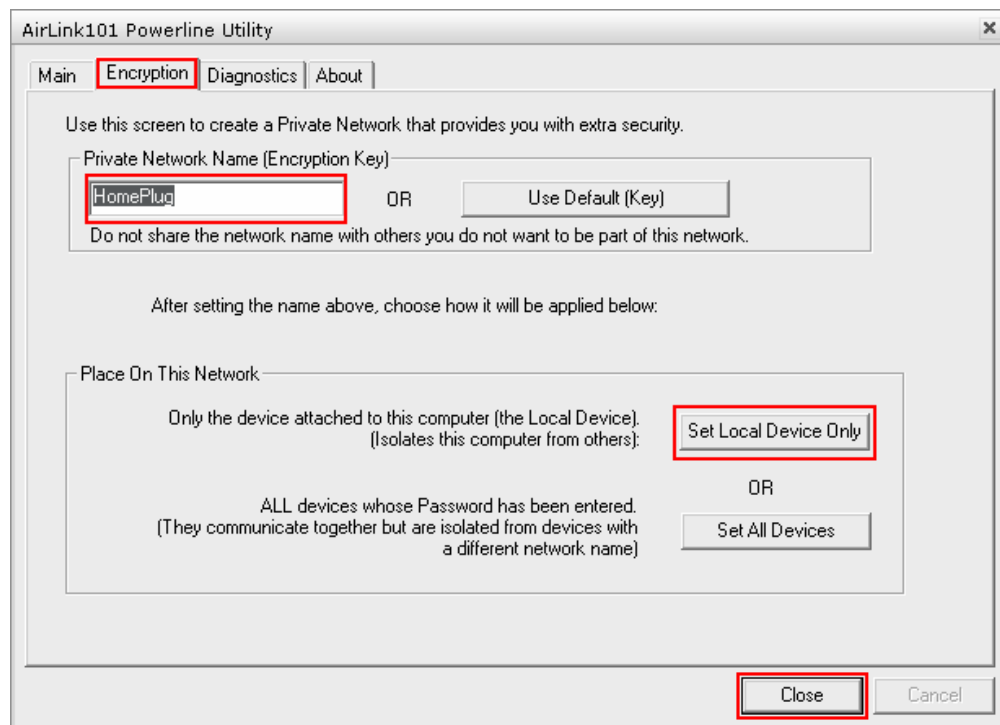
AirLink101 Powerline Utility
×

Main | Encryption | Diagnostics | About

Use this screen to create a Private Network that provides you with extra security.

Private Network Name (Encryption Key)

HomePlug

OR

Use Default (Key)

Do not share the network name with others you do not want to be part of this network.

After setting the name above, choose how it will be applied below:

Place On This Network

Only the device attached to this computer (the Local Device). (Isolates this computer from others):

Set Local Device Only

OR

ALL devices whose Password has been entered. (They communicate together but are isolated from devices with a different network name)

Set All Devices

Close

Cancel